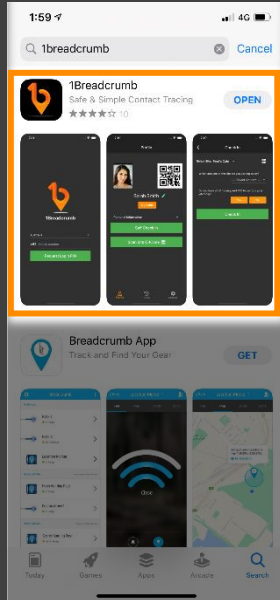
1:59
4G

1breadcrumb
Cancel

1Breadcrumb
Safe & Simple Contact Tracing
10
OPEN

1Breadcrumb
Request Key HERE

Profile
Get Checkin
Add Visit Check In

Check-In
Check In

Breadcrumb App
Track and Find Your Gear
GET

Today
Games
Apps
Arcade
Search